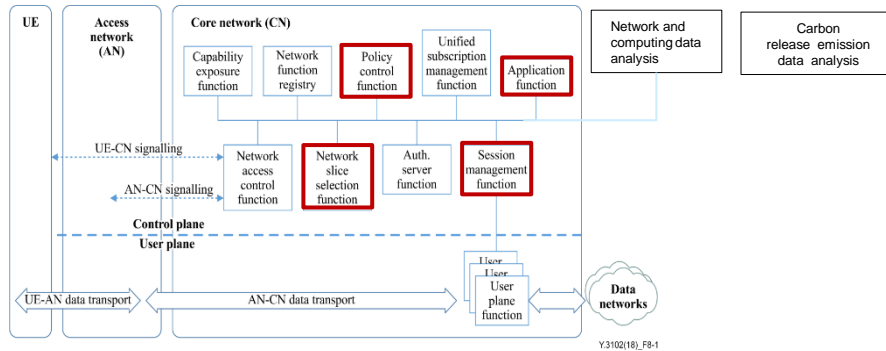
UE

Access network (AN)

Core network (CN)

Network and computing data analysis

Carbon release emission data analysis

Capability exposure function

Network function registry

Policy control function

Unified subscription management function

Application function

UE-CN signalling

AN-CN signalling

Network access control function

Network slice selection function

Auth. server function

Session management function

Control plane

User plane

User

User

User plane function

Data networks

UE-AN data transport

AN-CN data transport

Y.3102(18)_F8-1